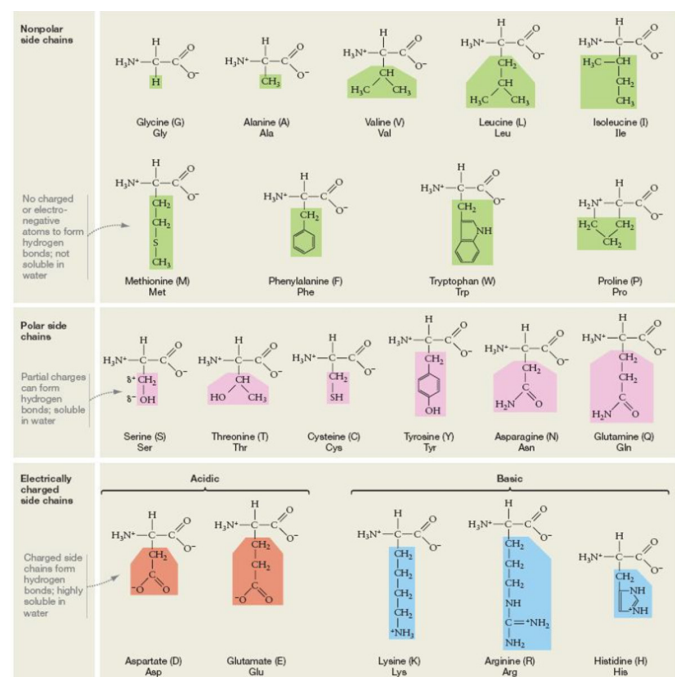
Nonpolar side chains

No charged or electronegative atoms to form hydrogen bonds; not soluble in water

Glycine (G)
Gly

Alanine (A)
Ala

Valine (V)
Val

Leucine (L)
Leu

Isoleucine (I)
Ile

Methionine (M)
Met

Phenylalanine (F)
Phe

Tryptophan (W)
Trp

Proline (P)
Pro

Polar side chains

Partial charges can form hydrogen bonds; soluble in water

Serine (S)
Ser

Threonine (T)
Thr

Cysteine (C)
Cys

Tyrosine (Y)
Tyr

Asparagine (N)
Asn

Glutamine (Q)
Gln

Electrically charged side chains

Charged side chains form hydrogen bonds; highly soluble in water

Acidic

Basic

Aspartate (D)
Asp

Glutamate (E)
Glu

Lysine (K)
Lys

Arginine (R)
Arg

Histidine (H)
His